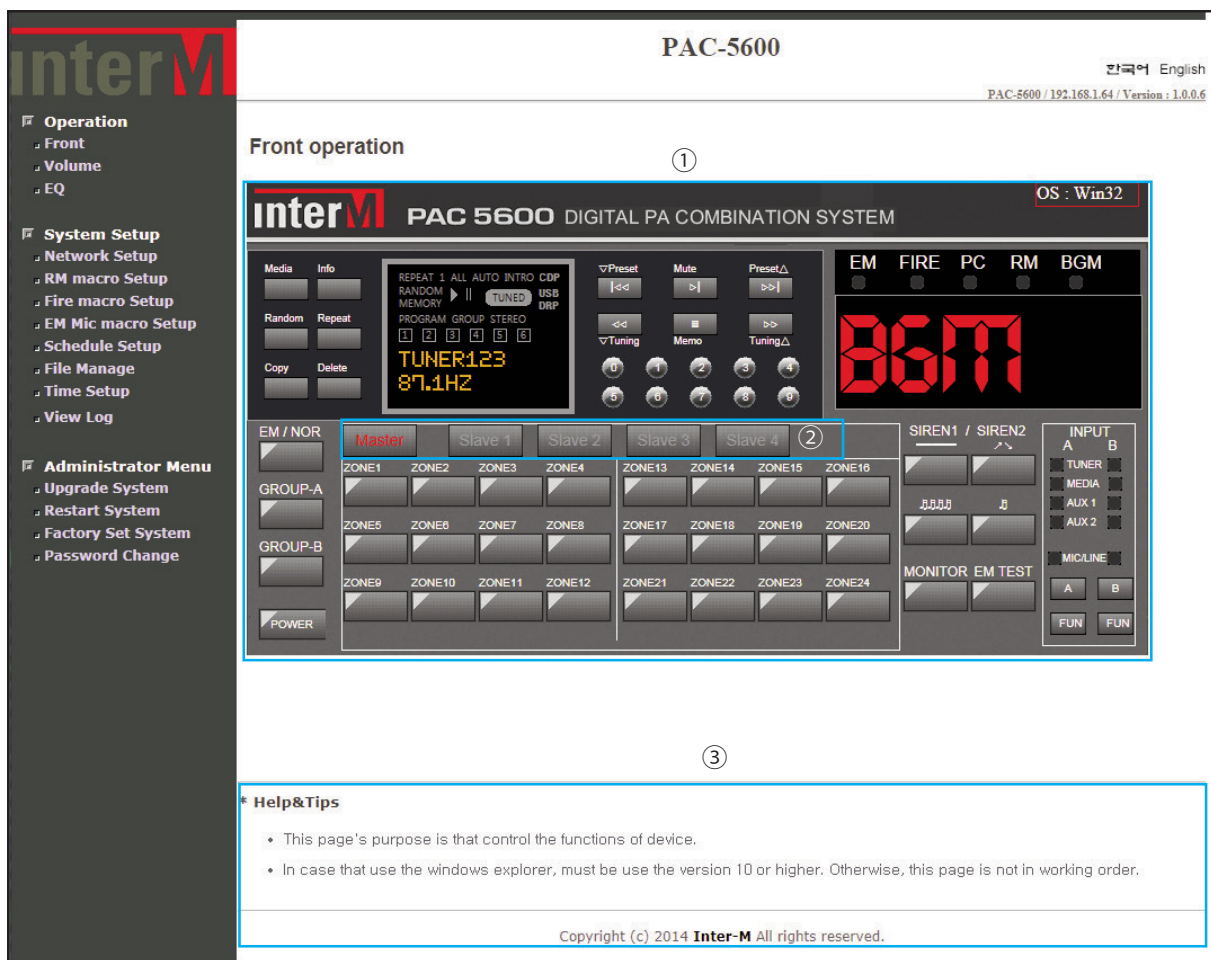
interM

Operation
Front
Volume
EQ

System Setup
Network Setup
RM macro Setup
Fire macro Setup
EM Mic macro Setup
Schedule Setup
File Manage
Time Setup
View Log

Administrator Menu
Upgrade System
Restart System
Factory Set System
Password Change

PAC-5600

한국어 English

PAC-5600 / 192.168.1.64 / Version : 1.0.0.6

Front operation

①

interM PAC 5600 DIGITAL PA COMBINATION SYSTEM

OS : Win32

Media Info
Random Repeat
Copy Delete

REPEAT 1 ALL AUTO INTRO CDP
RANDOM MEMORY TUNED USB DRP
PROGRAM GROUP STEREO
1 2 3 4 5 6
TUNER123
87.1HZ

▽Preset Mute Preset△
▽Tuning Memo Tuning△
0 1 2 3 4
5 6 7 8 9

EM FIRE PC RM BGM
BGM

EM / NOR
GROUP-A
GROUP-B
POWER

Master Slave 1 Slave 2 Slave 3 Slave 4 ②

ZONE1 ZONE2 ZONE3 ZONE4
ZONE5 ZONE6 ZONE7 ZONE8
ZONE9 ZONE10 ZONE11 ZONE12
ZONE13 ZONE14 ZONE15 ZONE16
ZONE17 ZONE18 ZONE19 ZONE20
ZONE21 ZONE22 ZONE23 ZONE24

SIREN1 / SIREN2
MONITOR EM TEST

INPUT
A B
TUNER
MEDIA
AUX 1
AUX 2
MIC/LINE
A B
FUN FUN

③

* Help&Tips

• This page's purpose is that control the functions of device.

• In case that use the windows explorer, must be use the version 10 or higher. Otherwise, this page is not in working order.

Copyright (c) 2014 Inter-M All rights reserved.